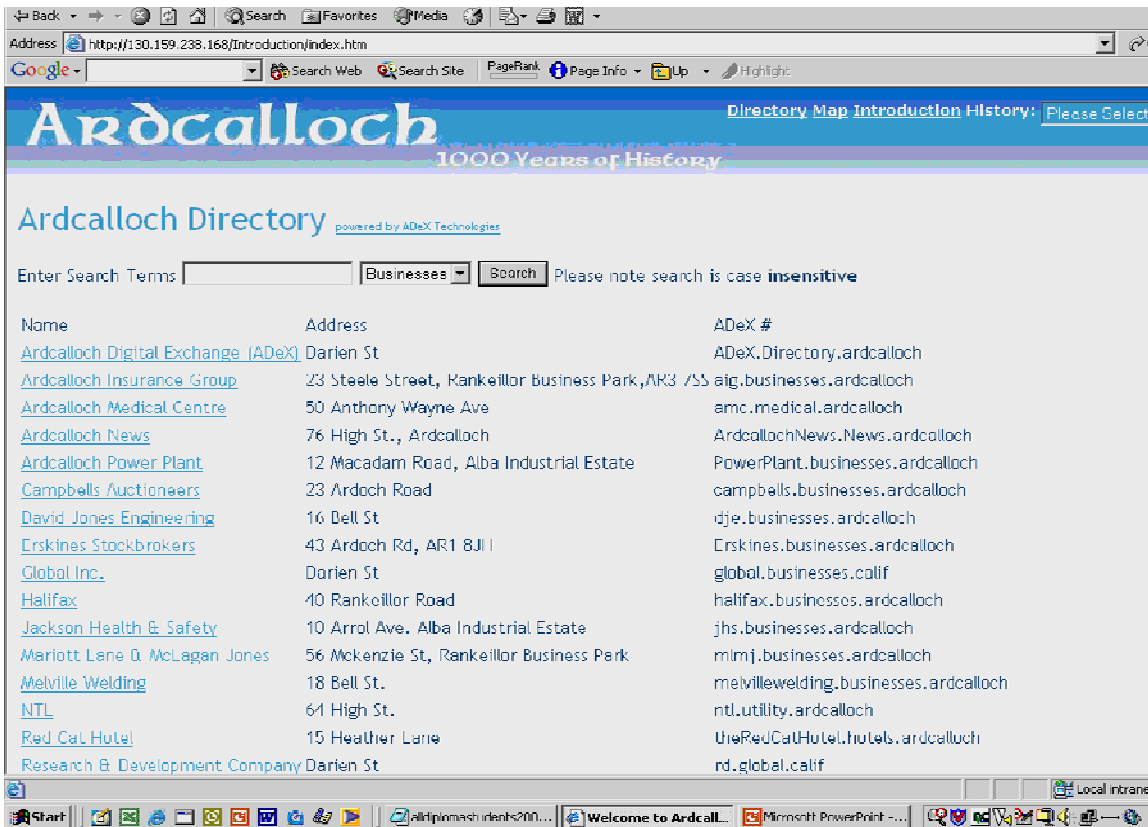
Back · Search Favorites Media

Address http://130.159.238.168/Introduction/index.htm

Google · Search Web Search Site PageRank Page Info Up Highlight

Ardcalloch
1000 Years of History

Directory Map Introduction History: Please Select

Ardcalloch Directory powered by ADeX Technologies

Enter Search Terms Businesses Search Please note search is case insensitive

| Name | Address | ADeX # |
|---|---|---|
| Ardcalloch Digital Exchange (ADeX) | Darien St | ADeX.Directory.ardcalloch |
| Ardcalloch Insurance Group | 23 Steele Street, Rankeillor Business Park, AR3 7SS | aig.businesses.ardcalloch |
| Ardcalloch Medical Centre | 50 Anthony Wayne Ave | amc.medical.ardcalloch |
| Ardcalloch News | 76 High St., Ardcalloch | ArdcallochNews.News.ardcalloch |
| Ardcalloch Power Plant | 12 Macadam Road, Alba Industrial Estate | PowerPlant.businesses.ardcalloch |
| Campbells Auctioneers | 23 Ardoch Road | campbells.businesses.ardcalloch |
| David Jones Engineering | 16 Bell St | dje.businesses.ardcalloch |
| Erskines Stockbrokers | 43 Ardoch Rd, AR1 8JH | Erskines.businesses.ardcalloch |
| Global Inc. | Darien St | global.businesses.calif |
| Halifax | 40 Rankeillor Road | halifax.businesses.ardcalloch |
| Jackson Health & Safety | 10 Arrol Ave. Alba Industrial Estate | jhs.businesses.ardcalloch |
| Mariott Lane & McLagan Jones | 56 Mckenzie St, Rankeillor Business Park | mlmj.businesses.ardcalloch |
| Melville Welding | 18 Bell St. | melvillewelding.businesses.ardcalloch |
| NTL | 64 High St. | ntl.utility.ardcalloch |
| Red Cat Hotel | 15 Heather Lane | theRedCatHotel.hotels.ardcalloch |
| Research & Development Company | Darien St | rd.global.calif |

Local intrane

Start | alldiplomastudents200... | Welcome to Ardcall... | Microsoft PowerPoint -...